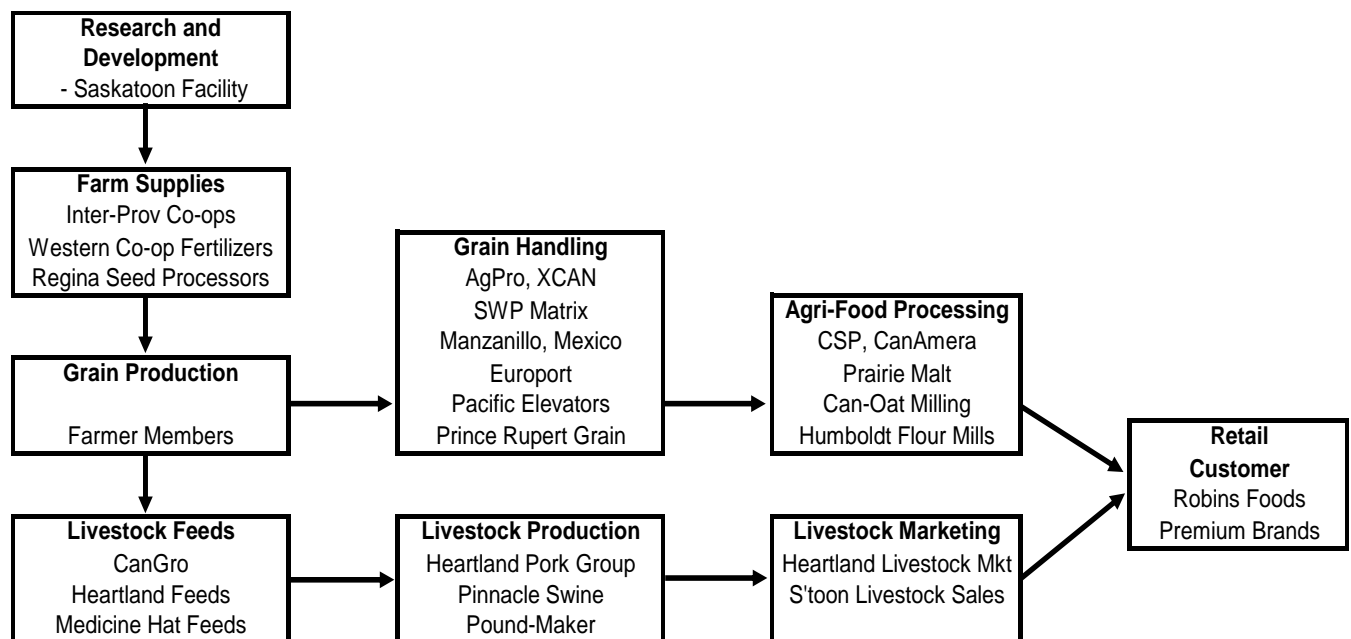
Research and Development
- Saskatoon Facility

Farm Supplies
Inter-Prov Co-ops
Western Co-op Fertilizers
Regina Seed Processors

Grain Production

Farmer Members

Livestock Feeds
CanGro
Heartland Feeds
Medicine Hat Feeds

Grain Handling
AgPro, XCAN
SWP Matrix
Manzanillo, Mexico
Europort
Pacific Elevators
Prince Rupert Grain

Livestock Production
Heartland Pork Group
Pinnacle Swine
Pound-Maker

Agri-Food Processing
CSP, CanAmera
Prairie Malt
Can-Oat Milling
Humboldt Flour Mills

Livestock Marketing
Heartland Livestock Mkt
S'toon Livestock Sales

Retail Customer
Robins Foods
Premium Brands